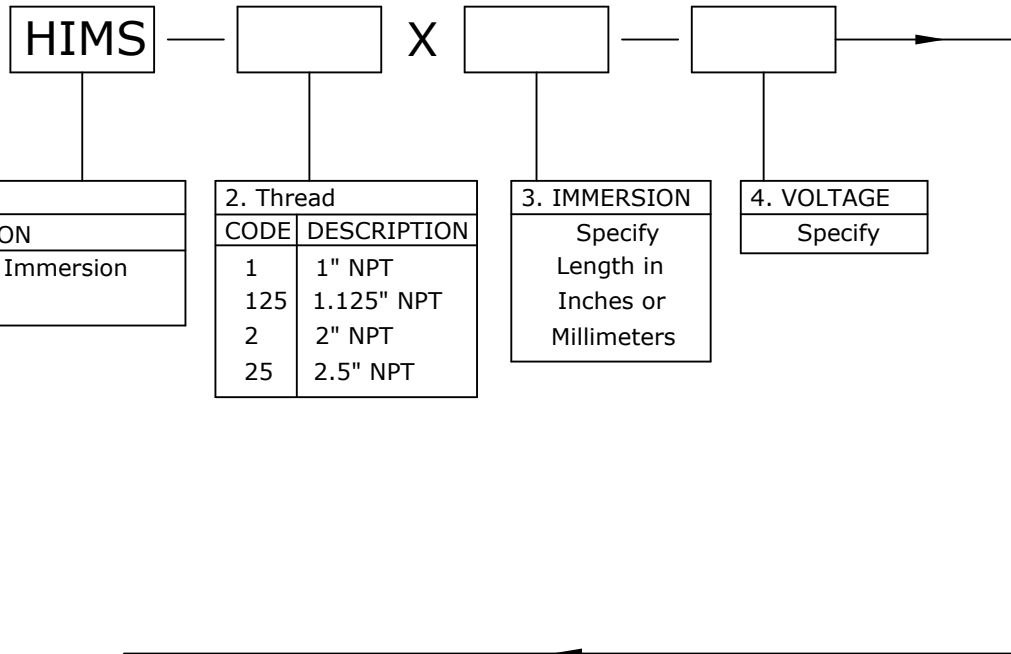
HIMS — X —

ON
Immersion

2. Thread

| CODE | DESCRIPTION |
|---|---|
| 1 | 1" NPT |
| 125 | 1.125" NPT |
| 2 | 2" NPT |
| 25 | 2.5" NPT |

3. IMMERSION
Specify Length in Inches or Millimeters

4. VOLTAGE
Specify